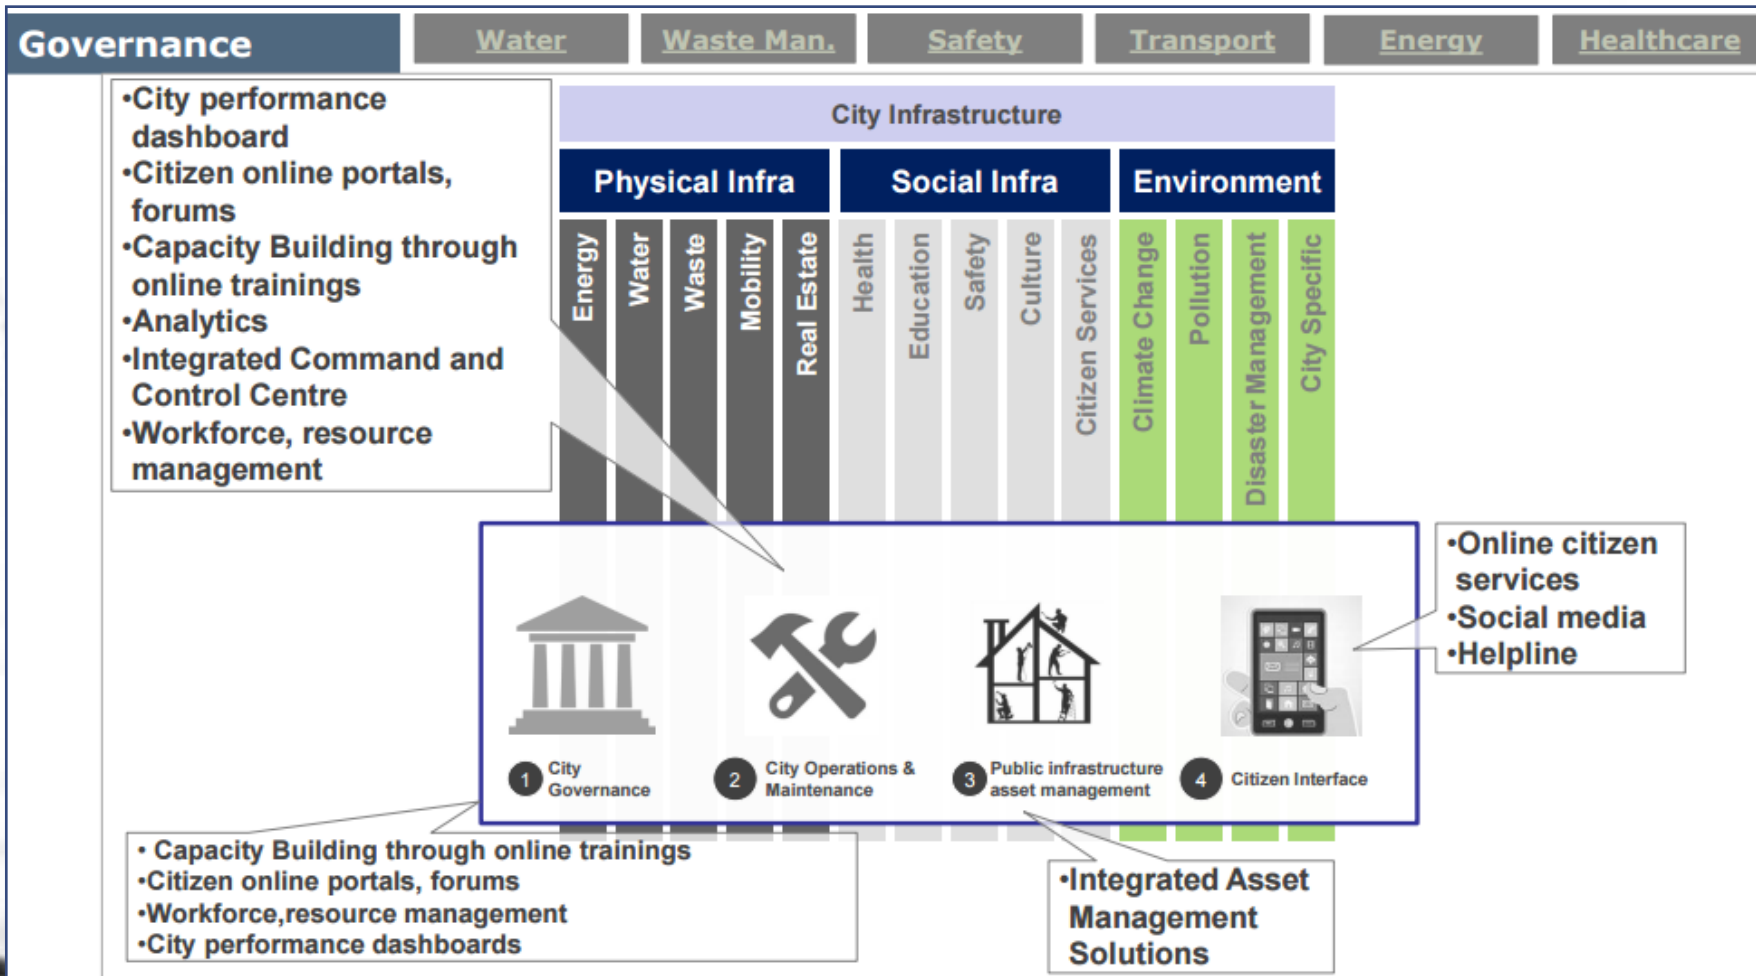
Governance | Water | Waste Man. | Safety | Transport | Energy | Healthcare

•City performance dashboard
•Citizen online portals, forums
•Capacity Building through online trainings
•Analytics
•Integrated Command and Control Centre
•Workforce, resource management

City Infrastructure

Physical Infra | Social Infra | Environment

Energy
Water
Waste
Mobility
Real Estate
Health
Education
Safety
Culture
Citizen Services
Climate Change
Pollution
Disaster Management
City Specific

•Online citizen services
•Social media
•Helpline

1 City Governance
2 City Operations & Maintenance
3 Public infrastructure asset management
4 Citizen Interface

• Capacity Building through online trainings
•Citizen online portals, forums
•Workforce,resource management
•City performance dashboards

•Integrated Asset Management Solutions